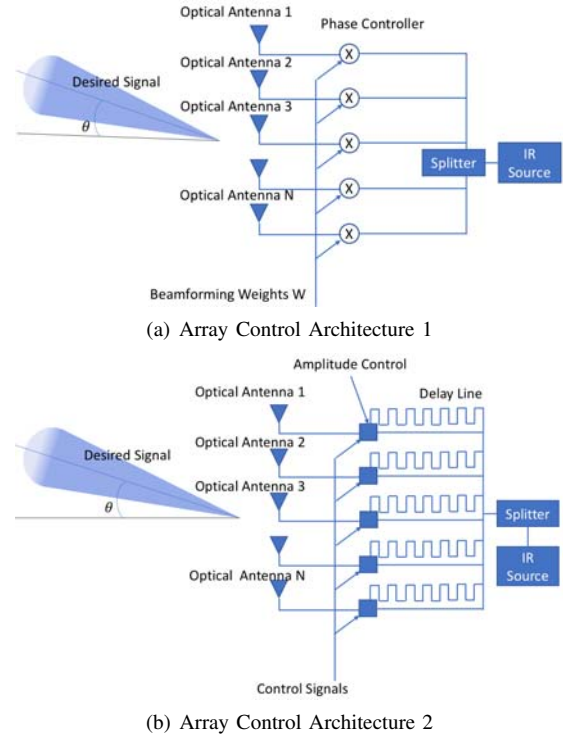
Optical Antenna 1

Phase Controller

Optical Antenna 2

Desired Signal

Optical Antenna 3

$\theta$

X

X

X

X

X

Splitter

IR Source

Optical Antenna N

Beamforming Weights W

(a) Array Control Architecture 1

Amplitude Control

Optical Antenna 1

Delay Line

Optical Antenna 2

Desired Signal

Optical Antenna 3

$\theta$

Splitter

IR Source

Optical Antenna N

Control Signals

(b) Array Control Architecture 2